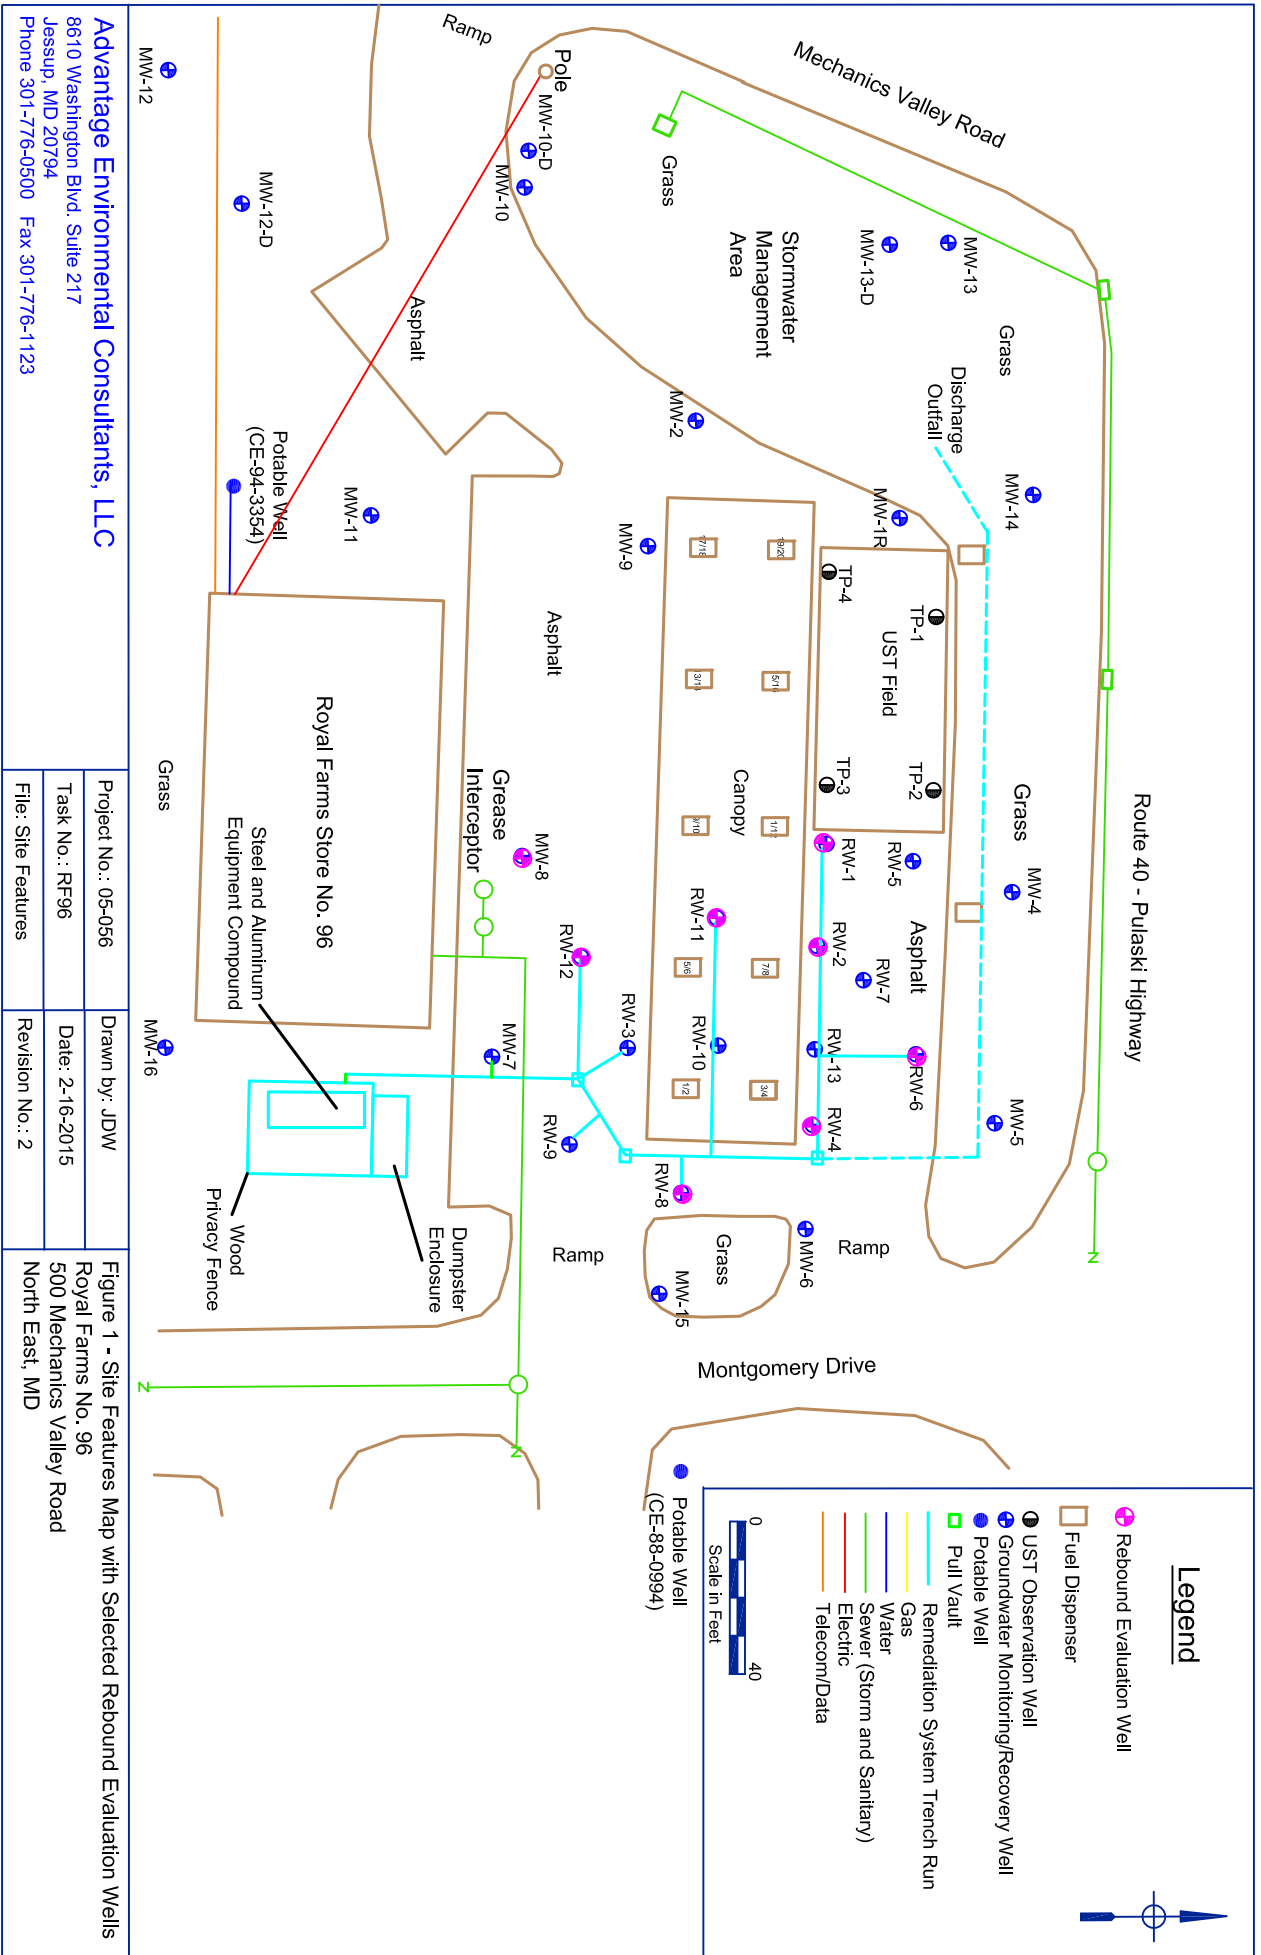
Advantage Environmental Consultants, LLC
8610 Washington Blvd. Suite 217
Jessup, MD 20794
Phone 301-776-0500 Fax 301-776-1123

Project No.: 05-056
Task No.: RF96
File: Site Features

Drawn by: JDW
Date: 2-16-2015
Revision No.: 2

Figure 1 - Site Features Map with Selected Rebound Evaluation Wells
Royal Farms No. 96
500 Mechanics Valley Road
North East, MD

Mechanics Valley Road
Route 40 - Pulaski Highway
Montgomery Drive
Ramp
Ramp
Ramp
Pole
Grass
Grass
Grass
Grass
Grass
Asphalt
Asphalt
Asphalt
Stormwater Management Area
Discharge Outfall
UST Field
Canopy
Royal Farms Store No. 96
Steel and Aluminum Equipment Compound
Grease Interceptor
Dumpster Enclosure
Wood Privacy Fence
Potable Well (CE-94-3354)
Potable Well (CE-88-0994)

MW-12
MW-12-D
MW-10-D
MW-10
MW-13-D
MW-13
MW-2
MW-14
MW-1R
MW-11
MW-9
MW-8
MW-7
MW-16
MW-4
MW-5
MW-6
MW-15
TP-1
TP-2
TP-3
TP-4
RW-1
RW-2
RW-3
RW-4
RW-5
RW-6
RW-7
RW-8
RW-9
RW-10
RW-11
RW-12
RW-13
17/18
19/20
3/11
5/16
9/10
1/12
5/6
7/8
1/2
3/4

Legend
Rebound Evaluation Well
Fuel Dispenser
UST Observation Well
Groundwater Monitoring/Recovery Well
Potable Well
Pull Vault
Remediation System Trench Run
Gas
Water
Sewer (Storm and Sanitary)
Electric
Telecom/Data
0
40
Scale in Feet
N
N
N